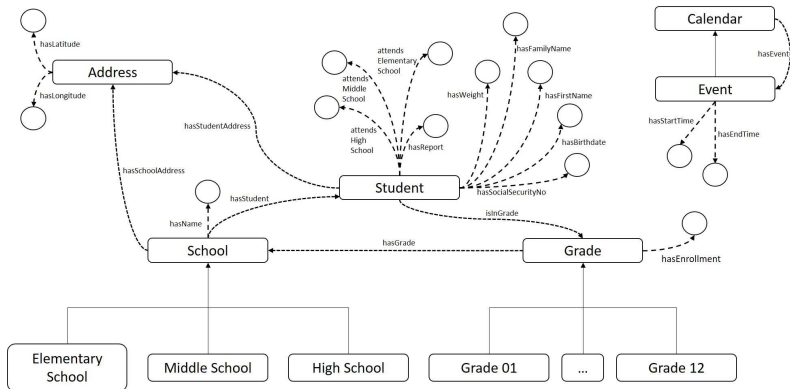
hasLatitude
Address
hasLongitude
attends Elementary School
attends Middle School
attends High School
hasReport
hasWeight
hasFamilyName
hasFirstName
hasBirthdate
hasSocialSecurityNo
Calendar
hasEvent
Event
hasStartTime
hasEndTime
hasStudentAddress
hasSchoolAddress
hasStudent
hasName
Student
isInGrade
hasGrade
School
Grade
hasEnrollment
Elementary School
Middle School
High School
Grade 01
...
Grade 12